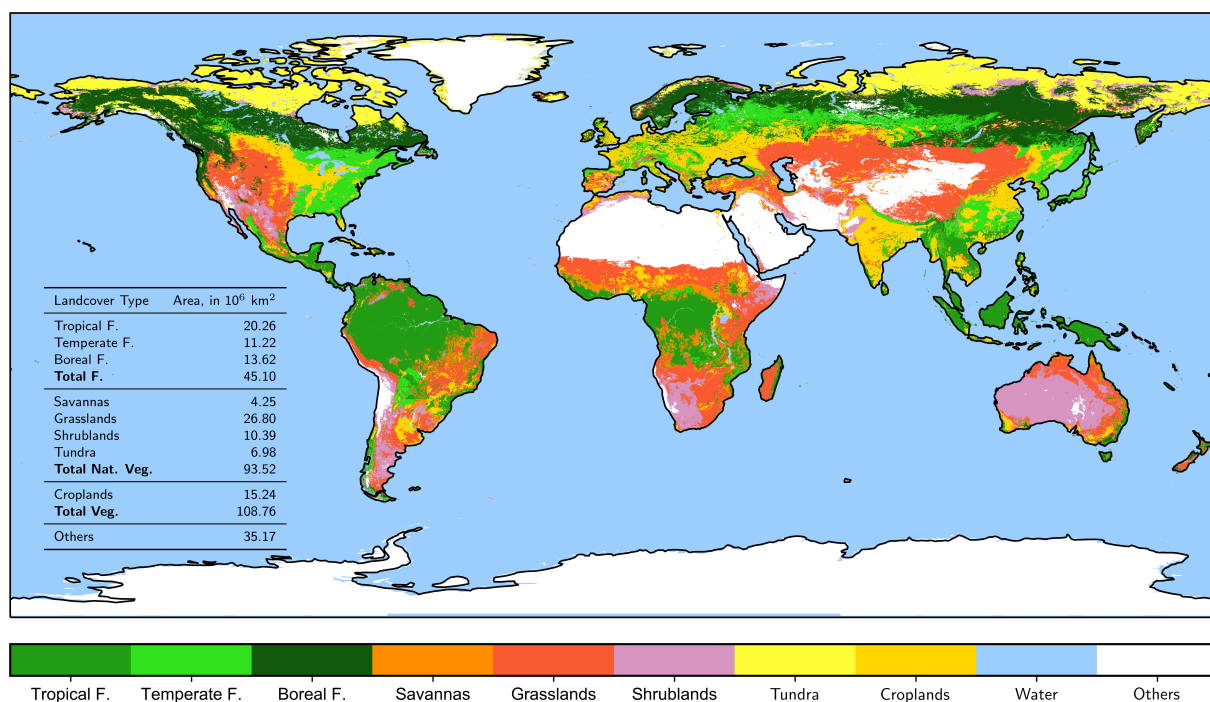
| Landcover Type | Area, in $10^6$ km$^2$ |
|---|---|
| Tropical F. | 20.26 |
| Temperate F. | 11.22 |
| Boreal F. | 13.62 |
| **Total F.** | 45.10 |
| Savannas | 4.25 |
| Grasslands | 26.80 |
| Shrublands | 10.39 |
| Tundra | 6.98 |
| **Total Nat. Veg.** | 93.52 |
| Croplands | 15.24 |
| **Total Veg.** | 108.76 |
| Others | 35.17 |

Tropical F. Temperate F. Boreal F. Savannas Grasslands Shrublands Tundra Croplands Water Others